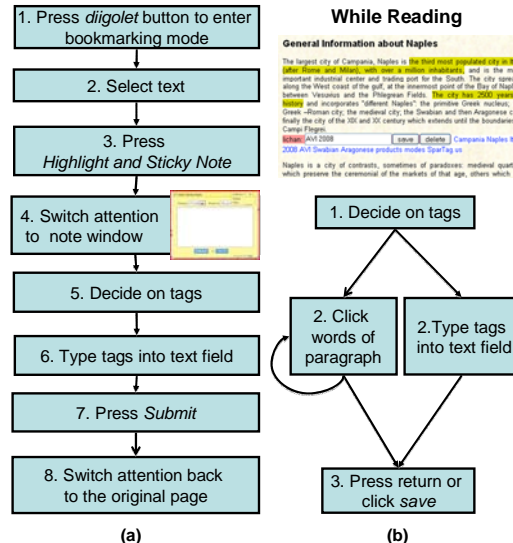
1. Press *diigolet* button to enter bookmarking mode

2. Select text

3. Press *Highlight and Sticky Note*

4. Switch attention to note window

5. Decide on tags

6. Type tags into text field

7. Press *Submit*

8. Switch attention back to the original page

(a)

While Reading

General Information about Naples

The largest city of Campania, Naples is the third most populated city in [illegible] (after Rome and Milan), with over a million inhabitants, and is the m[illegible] important industrial center and trading port for the South. The city spre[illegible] along the West coast of the gulf, at the innermost point of the Bay of Napl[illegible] between Vesuvius and the Phlegrean Fields. The city has 2500 years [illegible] history and incorporates "different Naples": the primitive Greek nucleus; Greek –Roman city; the medieval city; the Swabian and then Aragonese c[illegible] finally the city of the XIX and XX century which extends until the boundarie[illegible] Campi Flegrei.

Schan AVI 2008 save delete Campania Naples It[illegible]
2008 AVI Swabian Aragonese products modes SparTag us

Naples is a city of contrasts, sometimes of paradoxes: medieval quart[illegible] which preserve the ceremonial of the markets of that age, others which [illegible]

1. Decide on tags

2. Click words of paragraph

2.Type tags into text field

3. Press return or click *save*

(b)